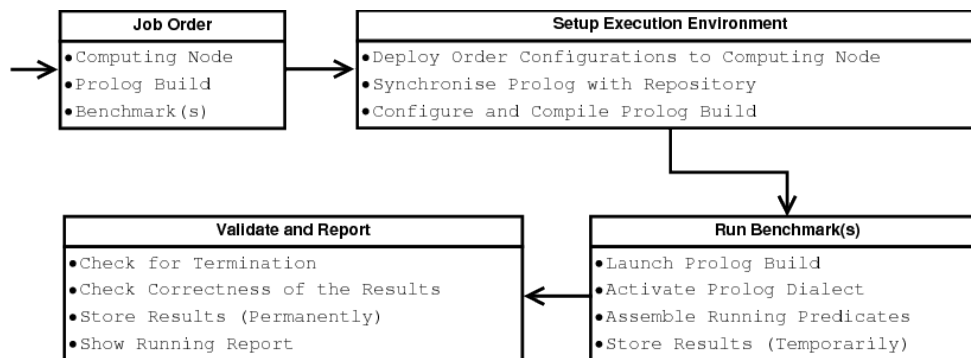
Job Order
•Computing Node
•Prolog Build
•Benchmark(s)

Setup Execution Environment
•Deploy Order Configurations to Computing Node
•Synchronise Prolog with Repository
•Configure and Compile Prolog Build

Run Benchmark(s)
•Launch Prolog Build
•Activate Prolog Dialect
•Assemble Running Predicates
•Store Results (Temporarily)

Validate and Report
•Check for Termination
•Check Correctness of the Results
•Store Results (Permanently)
•Show Running Report